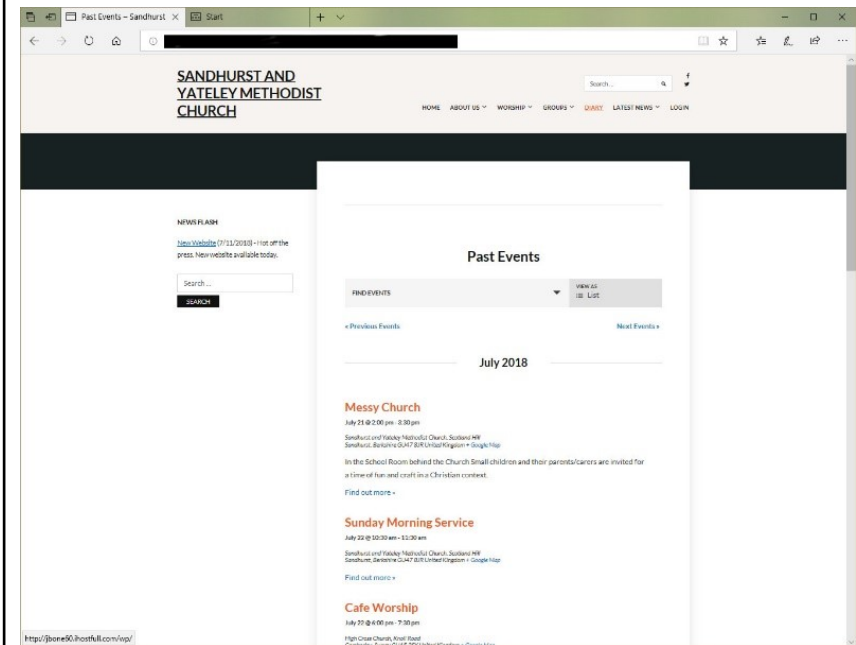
Past Events – Sandhurst ×  Start  + ∨

SANDHURST AND YATELEY METHODIST CHURCH

Search ...

HOME  ABOUT US ∨  WORSHIP ∨  GROUPS ∨  DIARY  LATEST NEWS ∨  LOGIN

NEWS FLASH

New Website (7/11/2018) - Hot off the press. New website available today.

Search ...

SEARCH

Past Events

FIND EVENTS

VIEW AS
List

« Previous Events

Next Events »

July 2018

Messy Church

July 21 @ 2:00 pm - 3:30 pm

Sandhurst and Yateley Methodist Church, Scotland Hill
Sandhurst, Berkshire GU47 8JR United Kingdom + Google Map

In the School Room behind the Church Small children and their parents/carers are invited for a time of fun and craft in a Christian context.

Find out more »

Sunday Morning Service

July 22 @ 10:30 am - 11:30 am

Sandhurst and Yateley Methodist Church, Scotland Hill
Sandhurst, Berkshire GU47 8JR United Kingdom + Google Map

Find out more »

Cafe Worship

July 22 @ 6:00 pm - 7:30 pm

High Cross Church, Knoll Road
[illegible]

http://jbone90.ihostfull.com/wp/